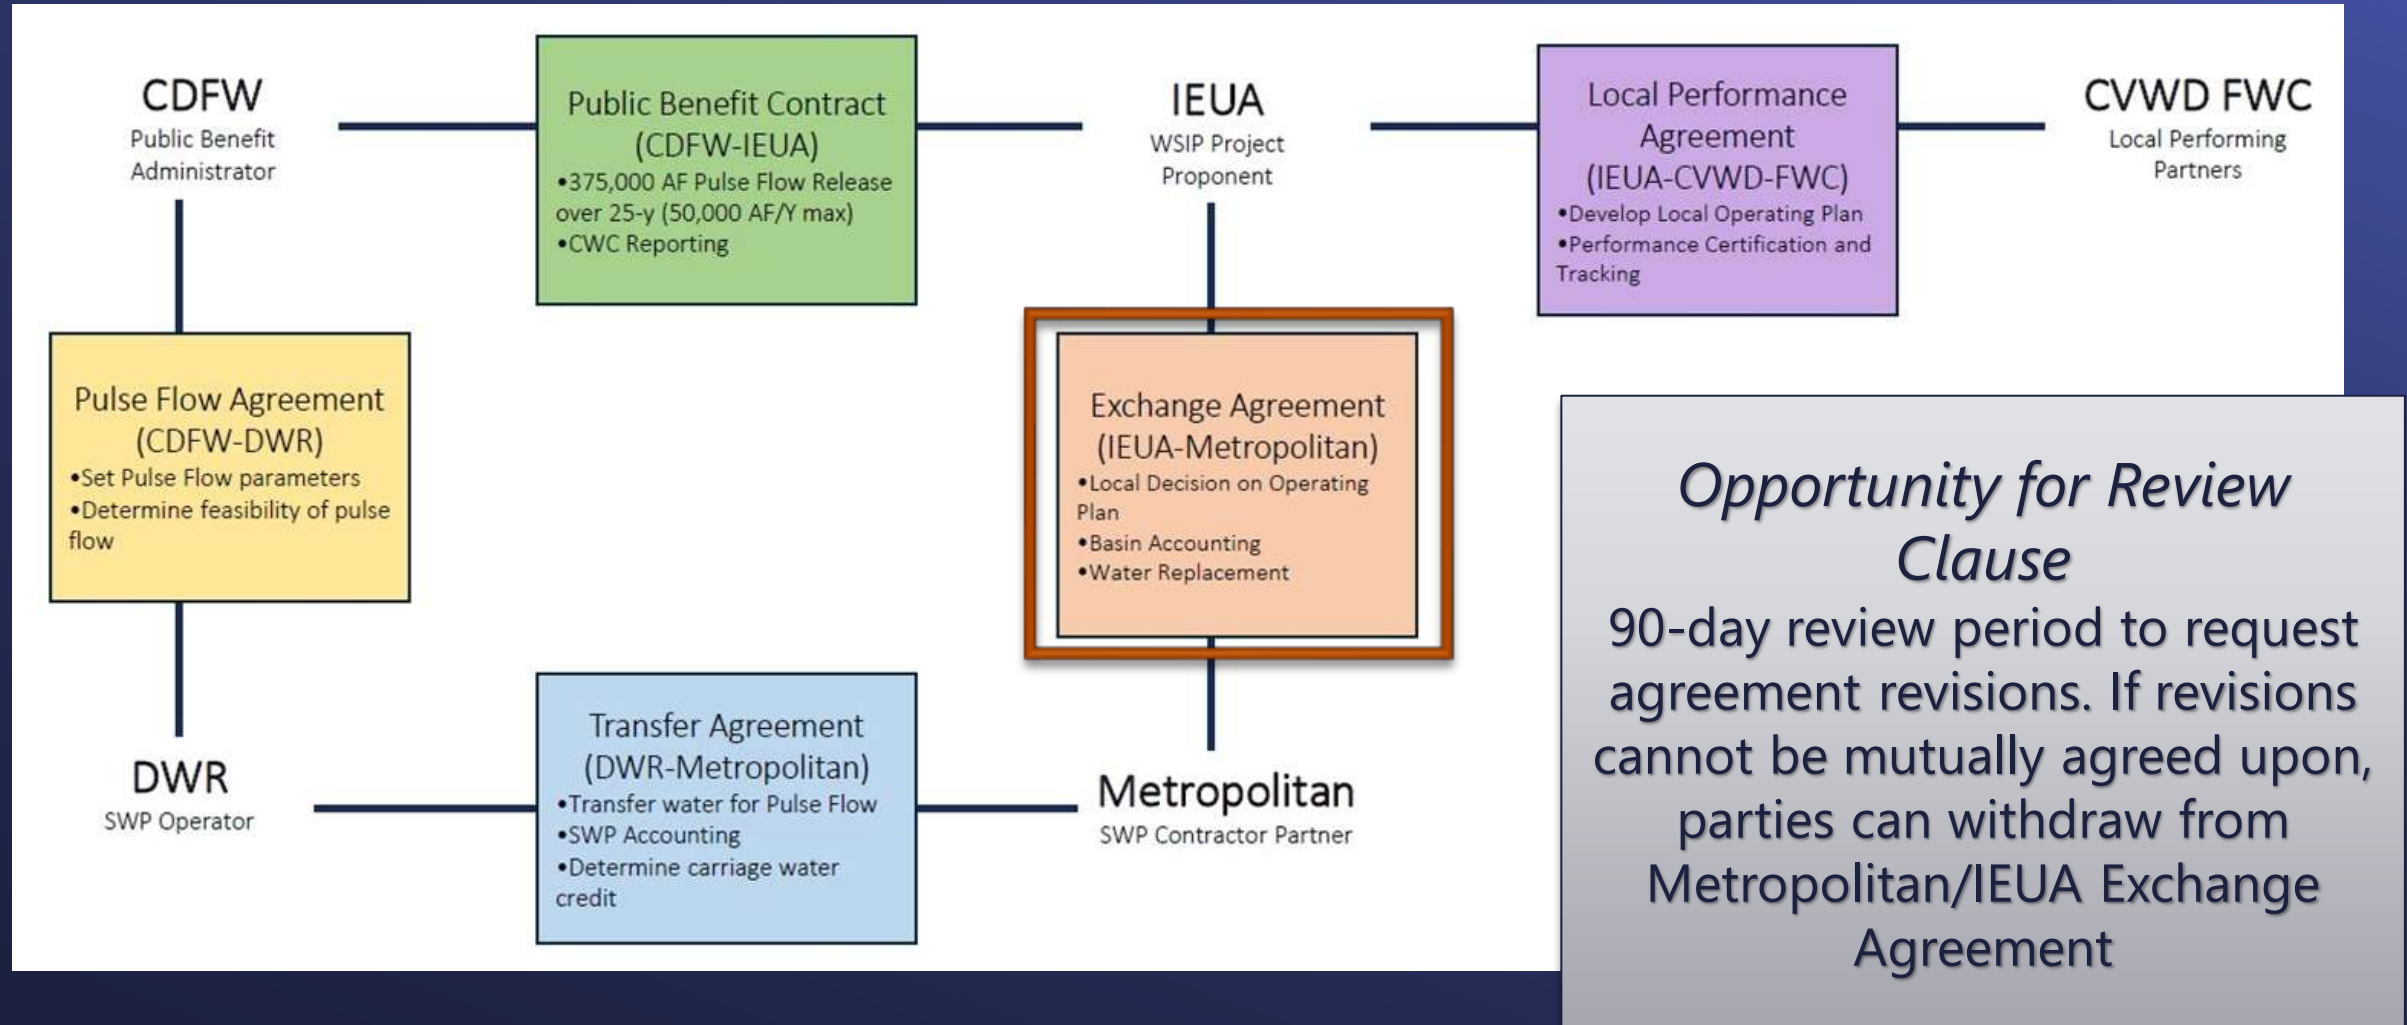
CDFW
Public Benefit Administrator

Public Benefit Contract (CDFW-IEUA)
•375,000 AF Pulse Flow Release over 25-y (50,000 AF/Y max)
•CWC Reporting

IEUA
WSIP Project Proponent

Local Performance Agreement (IEUA-CVWD-FWC)
•Develop Local Operating Plan
•Performance Certification and Tracking

CVWD FWC
Local Performing Partners

Pulse Flow Agreement (CDFW-DWR)
•Set Pulse Flow parameters
•Determine feasibility of pulse flow

Exchange Agreement (IEUA-Metropolitan)
•Local Decision on Operating Plan
•Basin Accounting
•Water Replacement

*Opportunity for Review Clause*
90-day review period to request agreement revisions. If revisions cannot be mutually agreed upon, parties can withdraw from Metropolitan/IEUA Exchange Agreement

DWR
SWP Operator

Transfer Agreement (DWR-Metropolitan)
•Transfer water for Pulse Flow
•SWP Accounting
•Determine carriage water credit

Metropolitan
SWP Contractor Partner